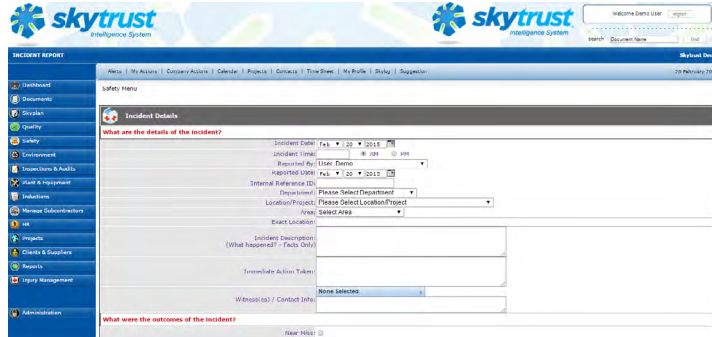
skytrust Intelligence System

skytrust Intelligence System

Welcome Demo User | logout

Search Document Name Find

INCIDENT REPORT

Skytrust De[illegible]

Alerts | My Actions | Company Actions | Calendar | Projects | Contacts | Time Sheet | My Profile | Skyby | Suggestion

20 February 20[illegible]

Dashboard
Documents
Skyplan
Quality
Safety
Environment
Inspections & Audits
Plant & Equipment
Inductions
Manage Subcontractors
HR
Projects
Clients & Suppliers
Reports
Injury Management
Administration

Safety Menu

Incident Details

What are the details of the incident?

Incident Date: Feb 20 2015
Incident Time: AM PM
Reported By: User, Demo
Reported Date: Feb 20 2015
Internal Reference ID:
Department: Please Select Department
Location/Project: Please Select Location/Project
Area: Select Area
Exact Location:
Incident Description: (What happened? - Facts Only)
Immediate Action Taken:
Witness(es) / Contact Info: None Selected

What were the outcomes of the incident?

Near Miss: